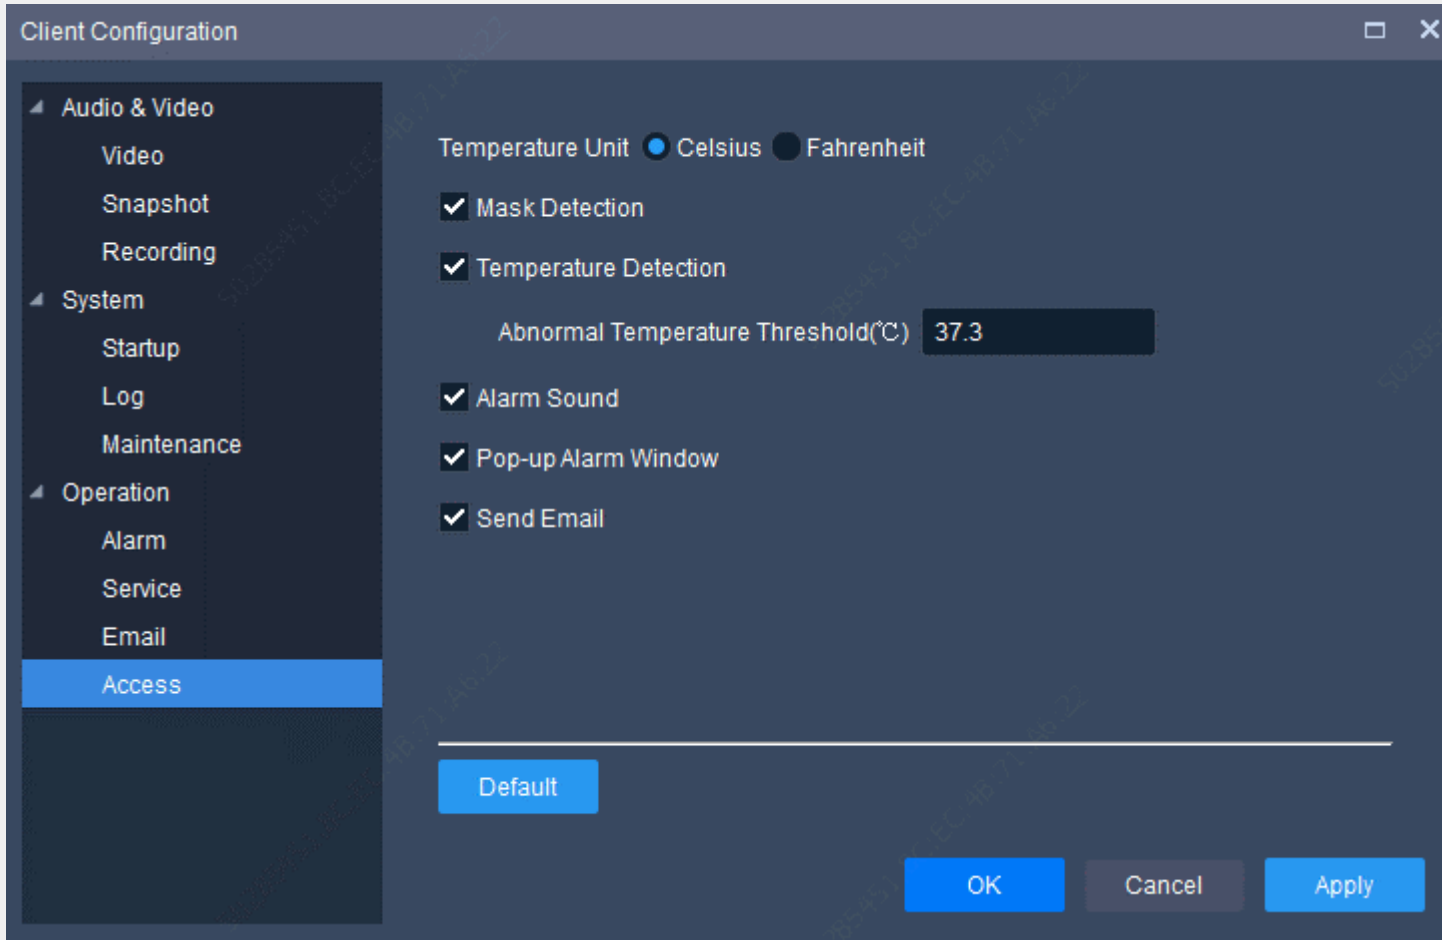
Client Configuration

Audio & Video
Video
Snapshot
Recording
System
Startup
Log
Maintenance
Operation
Alarm
Service
Email
Access

Temperature Unit Celsius Fahrenheit

Mask Detection

Temperature Detection

Abnormal Temperature Threshold(℃) 37.3

Alarm Sound

Pop-up Alarm Window

Send Email

Default

OK Cancel Apply